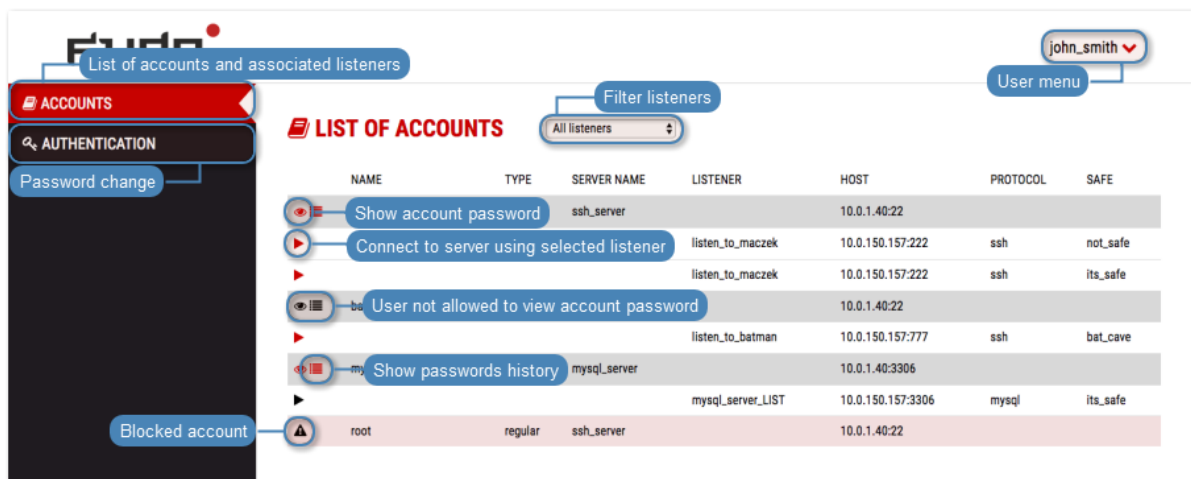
List of accounts and associated listeners

john_smith

User menu

ACCOUNTS

AUTHENTICATION

Password change

Filter listeners

LIST OF ACCOUNTS

All listeners

| NAME | TYPE | SERVER NAME | LISTENER | HOST | PROTOCOL | SAFE |
|---|---|---|---|---|---|---|
| | | ssh_server | | 10.0.1.40:22 | | |
| | | | listen_to_maczek | 10.0.150.157:222 | ssh | not_safe |
| | | | listen_to_maczek | 10.0.150.157:222 | ssh | its_safe |
| ba | | | | 10.0.1.40:22 | | |
| | | | listen_to_batman | 10.0.150.157:777 | ssh | bat_cave |
| my | | mysql_server | | 10.0.1.40:3306 | | |
| | | | mysql_server_LIST | 10.0.150.157:3306 | mysql | its_safe |
| root | regular | ssh_server | | 10.0.1.40:22 | | |

Show account password

Connect to server using selected listener

User not allowed to view account password

Show passwords history

Blocked account